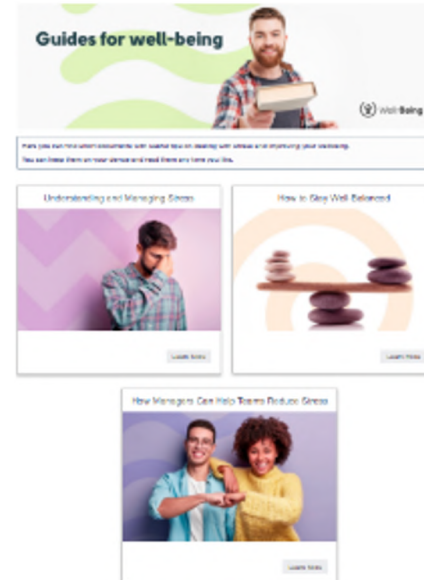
Guides for well-being

WellBeing

Here you can find short documents with useful tips on dealing with stress and improving your wellbeing.
You can keep them on your device and read them any time you like.

Understanding and Managing Stress

Learn more

How to Stay Well Balanced

Learn more

How Managers Can Help Teams Reduce Stress

Learn more